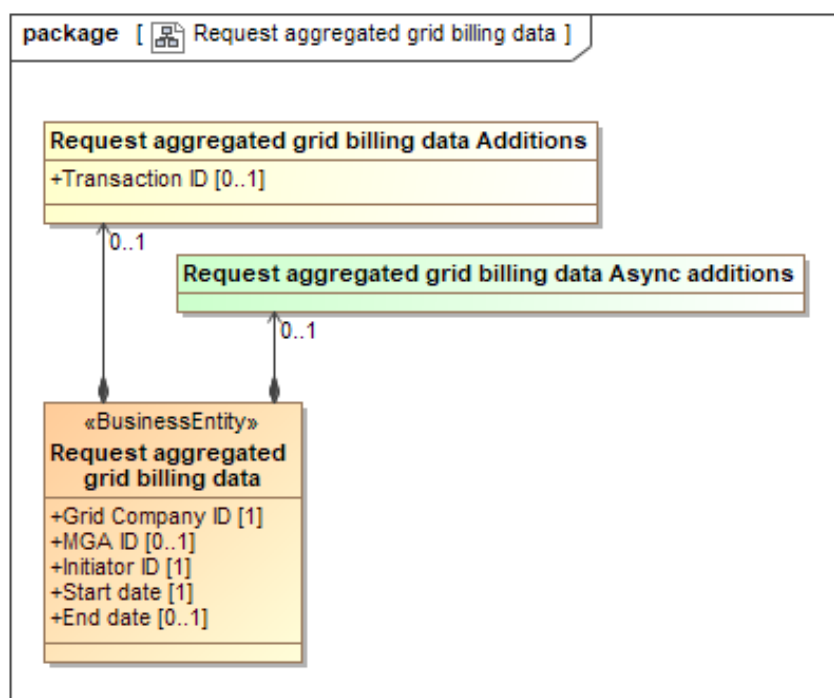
package [ Request aggregated grid billing data ]

Request aggregated grid billing data Additions

+Transaction ID [0..1]

0..1

Request aggregated grid billing data Async additions

0..1

«BusinessEntity»
Request aggregated grid billing data

+Grid Company ID [1]
+MGA ID [0..1]
+Initiator ID [1]
+Start date [1]
+End date [0..1]